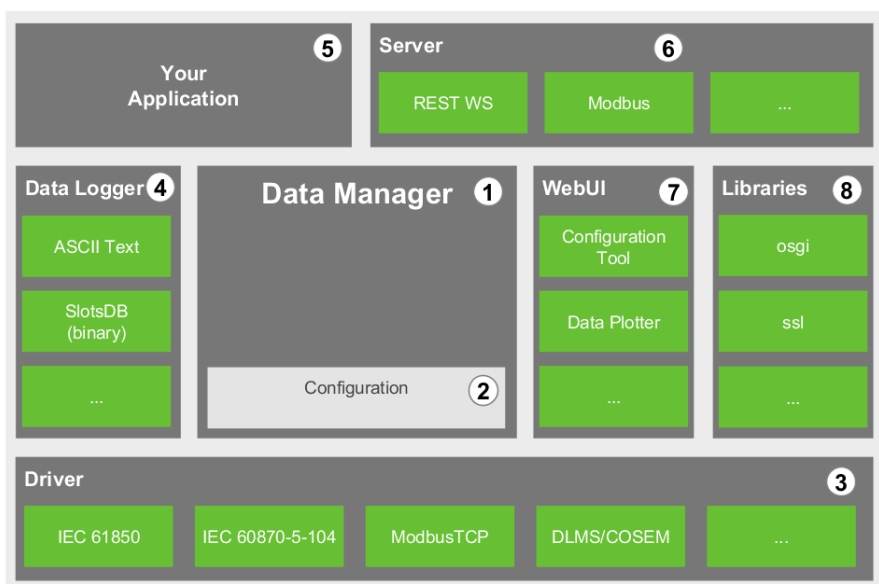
Your Application 5

Server 6

REST WS

Modbus

...

Data Logger 4

ASCII Text

SlotsDB (binary)

...

Data Manager 1

Configuration 2

WebUI 7

Configuration Tool

Data Plotter

...

Libraries 8

osgi

ssl

...

Driver 3

IEC 61850

IEC 60870-5-104

ModbusTCP

DLMS/COSEM

...